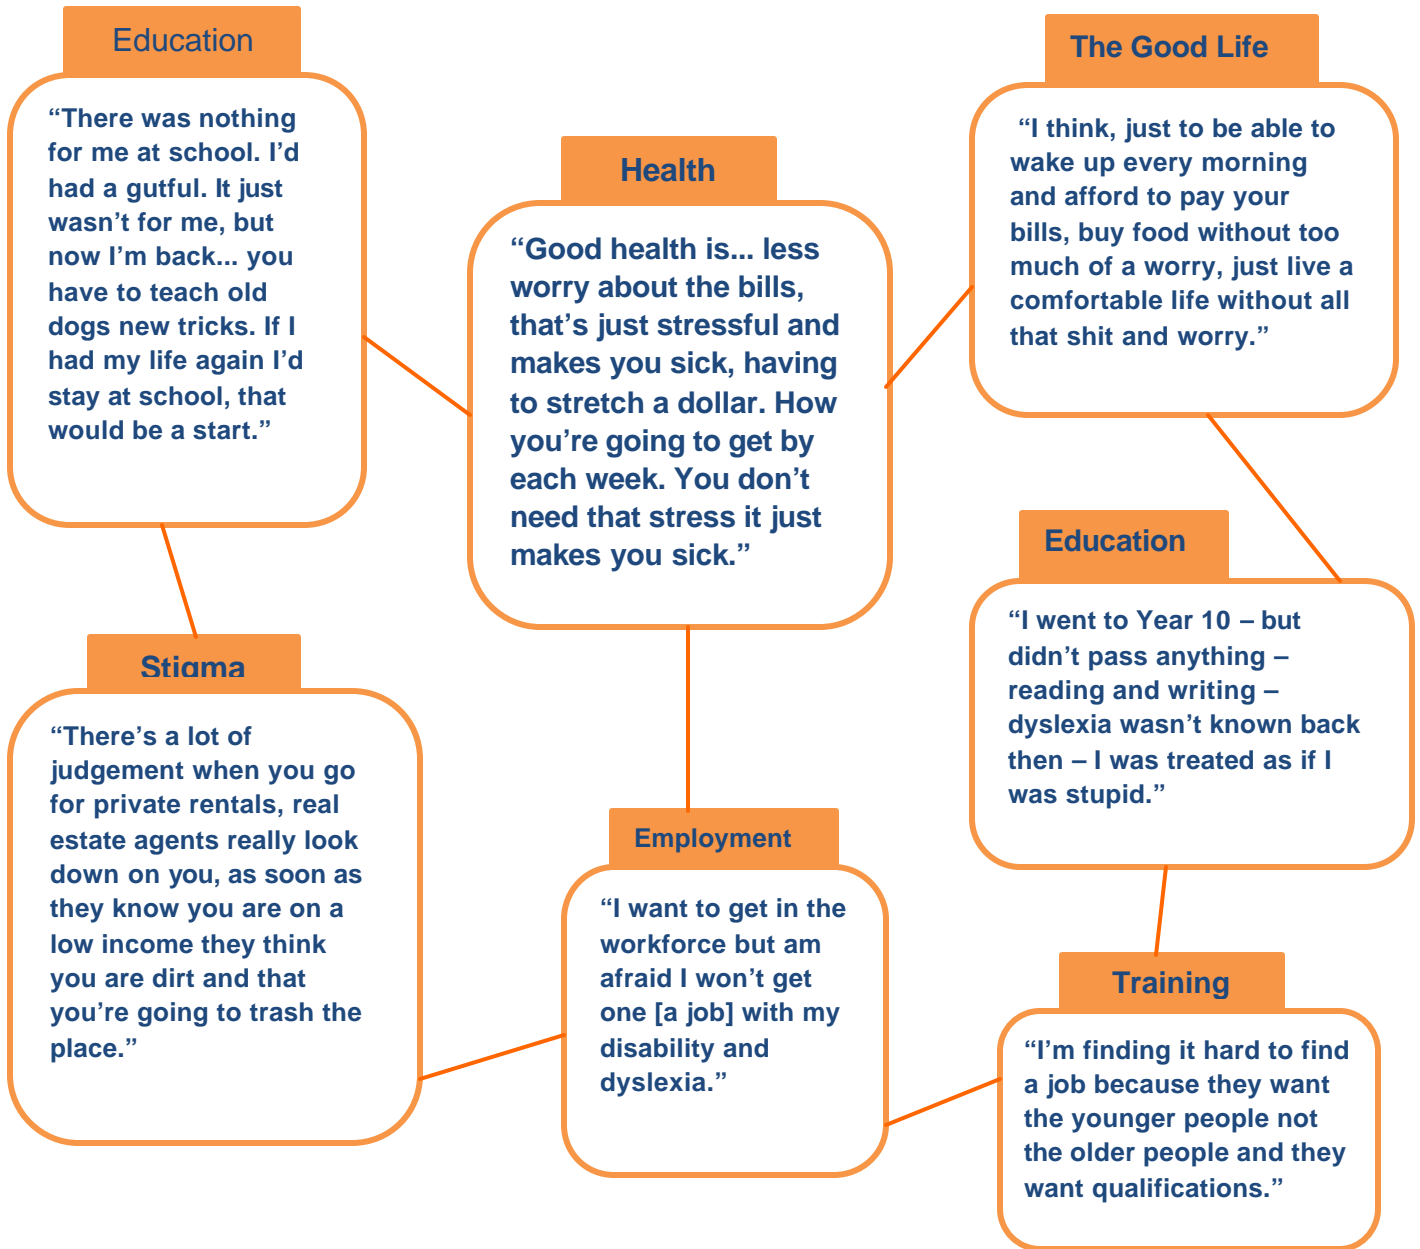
Education

“There was nothing for me at school. I’d had a gutful. It just wasn’t for me, but now I’m back... you have to teach old dogs new tricks. If I had my life again I’d stay at school, that would be a start.”

Health

“Good health is... less worry about the bills, that’s just stressful and makes you sick, having to stretch a dollar. How you’re going to get by each week. You don’t need that stress it just makes you sick.”

The Good Life

“I think, just to be able to wake up every morning and afford to pay your bills, buy food without too much of a worry, just live a comfortable life without all that shit and worry.”

Education

“I went to Year 10 – but didn’t pass anything – reading and writing – dyslexia wasn’t known back then – I was treated as if I was stupid.”

Stigma

“There’s a lot of judgement when you go for private rentals, real estate agents really look down on you, as soon as they know you are on a low income they think you are dirt and that you’re going to trash the place.”

Employment

“I want to get in the workforce but am afraid I won’t get one [a job] with my disability and dyslexia.”

Training

“I’m finding it hard to find a job because they want the younger people not the older people and they want qualifications.”